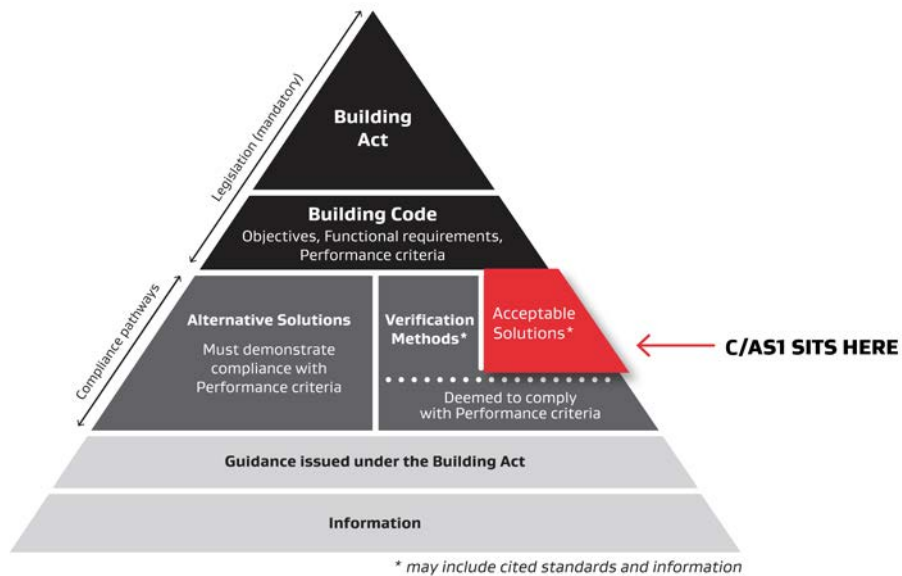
Legislation (mandatory)

Building Act

Building Code
Objectives, Functional requirements, Performance criteria

Compliance pathways

Alternative Solutions
Must demonstrate compliance with Performance criteria

Verification Methods*

Acceptable Solutions*

C/AS1 SITS HERE

Deemed to comply with Performance criteria

Guidance issued under the Building Act

Information

* may include cited standards and information